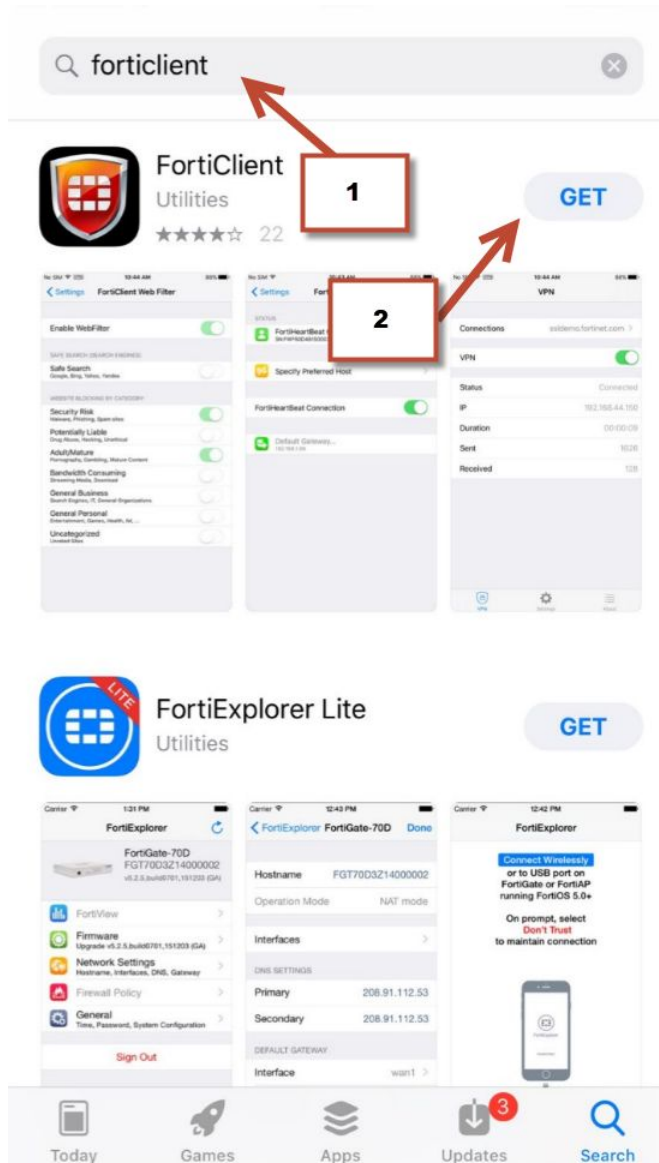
forticlient

FortiClient
Utilities
★★★★☆ 22

1

GET

2

No SIM 10:44 AM 86%
Settings FortiClient Web Filter
Enable WebFilter
SAFE SEARCH (SEARCH ENGINES)
Safe Search
Google, Bing, Yahoo, Yandex
WEBSITE BLOCKING BY CATEGORY
Security Risk
Malware, Phishing, Spam sites
Potentially Liable
Drug Abuse, Hacking, Unethical
Adult/Mature
Pornography, Gambling, Mature Content
Bandwidth Consuming
Streaming Media, Download
General Business
Search Engines, IT, General Organizations
General Personal
Entertainment, Games, Health, Art, ...
Uncategorized
Unrated Sites

No SIM
Settings Fort
STATUS
FortiHeartBeat
Specify Preferred Host
FortiHeartBeat Connection
Default Gateway...

No SIM 10:44 AM 64%
VPN
Connections ssldemo.fortinet.com
VPN
Status Connected
IP 192.168.44.150
Duration 00:00:09
Sent 1626
Received 128
VPN Settings About

FortiExplorer Lite
Utilities
LITE
GET

Carrier 1:31 PM
FortiExplorer
FortiGate-70D
FGT70D3Z14000002
v5.2.5,build0701,151203 (GA)
FortiView
Firmware
Upgrade v5.2.5,build0701,151203 (GA)
Network Settings
Hostname, Interfaces, DNS, Gateway
Firewall Policy
General
Time, Password, System Configuration
Sign Out

Carrier 12:43 PM
FortiExplorer FortiGate-70D Done
Hostname FGT70D3Z14000002
Operation Mode NAT mode
Interfaces
DNS SETTINGS
Primary 208.91.112.53
Secondary 208.91.112.53
DEFAULT GATEWAY
Interface wan1

Carrier 12:42 PM
FortiExplorer
Connect Wirelessly
or to USB port on FortiGate or FortiAP running FortiOS 5.0+
On prompt, select
Don't Trust
to maintain connection

Today Games Apps Updates 3 Search